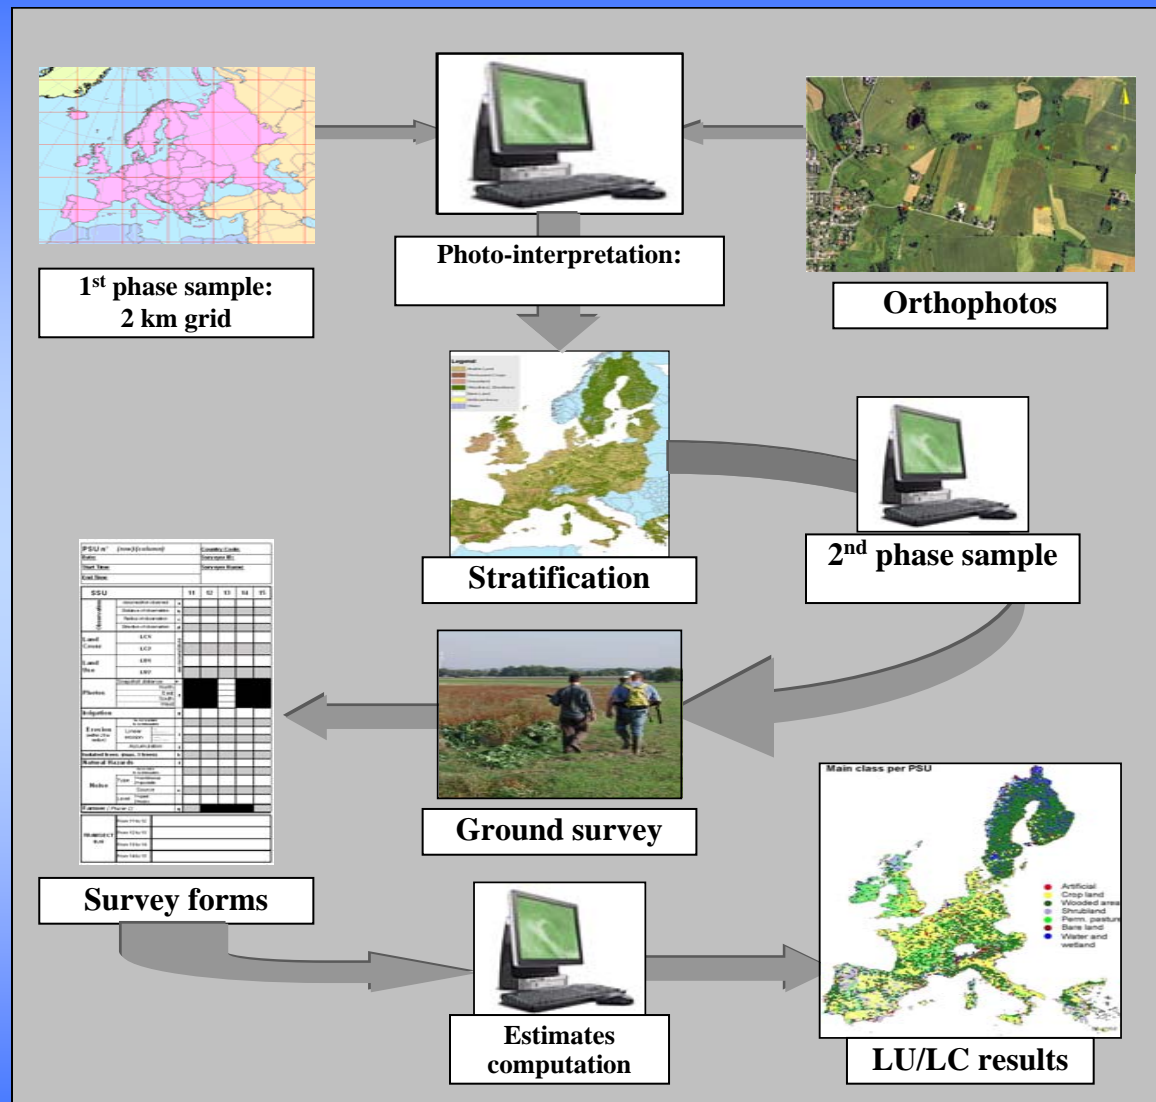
1$^{st}$ phase sample: 2 km grid

Photo-interpretation:

Orthophotos

Legend

Stratification

2$^{nd}$ phase sample

PSU n°

SSU

Land Cover

Land Use

Photos

Irrigation

Erosion

Noise

Survey forms

Ground survey

Main class per PSU

Artificial
Crop land
Wooded area
Shrubland
Perm. pasture
Bare land
Water and wetland

Estimates computation

LU/LC results